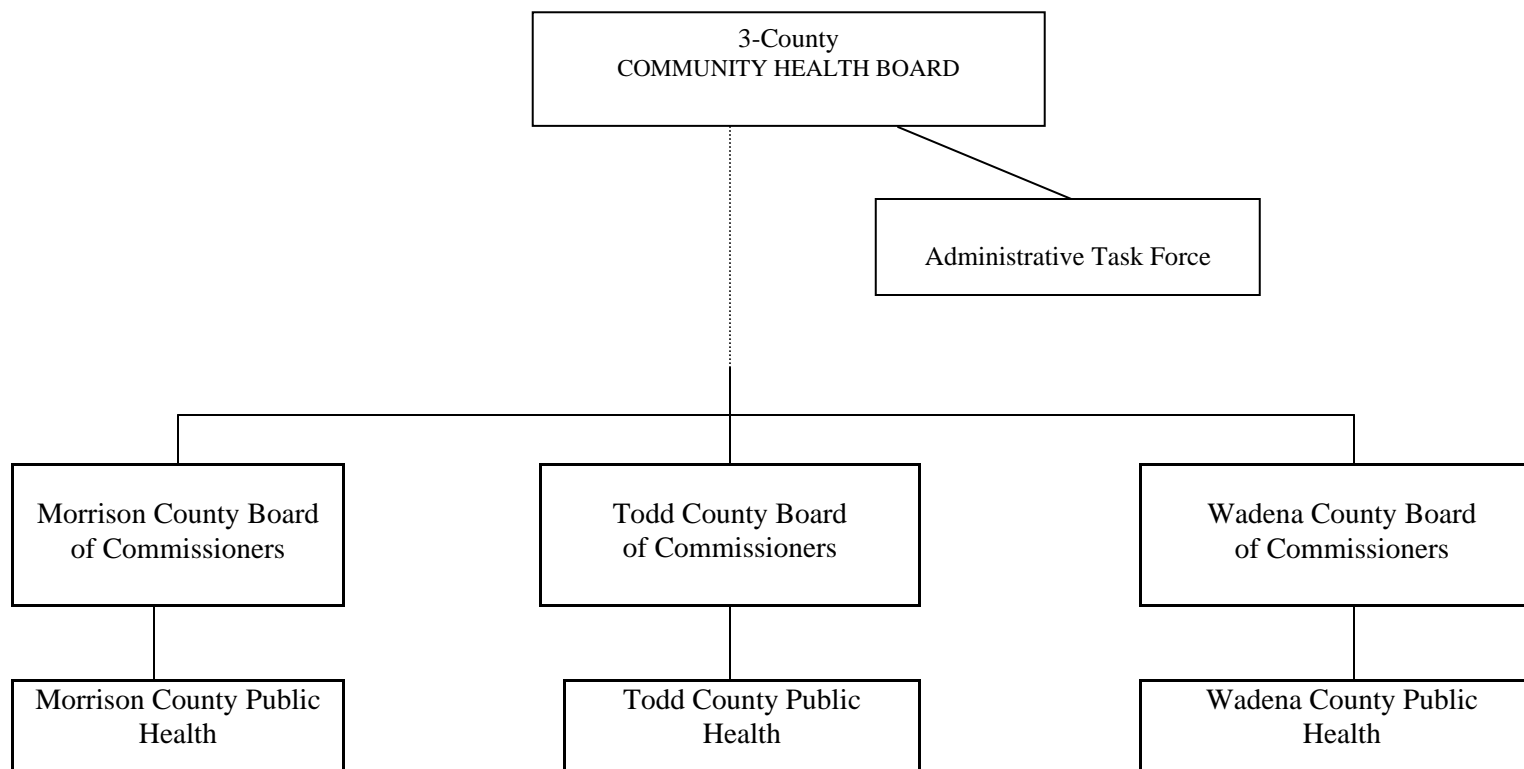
3-County
COMMUNITY HEALTH BOARD

Administrative Task Force

Morrison County Board of Commissioners

Todd County Board of Commissioners

Wadena County Board of Commissioners

Morrison County Public Health

Todd County Public Health

Wadena County Public Health